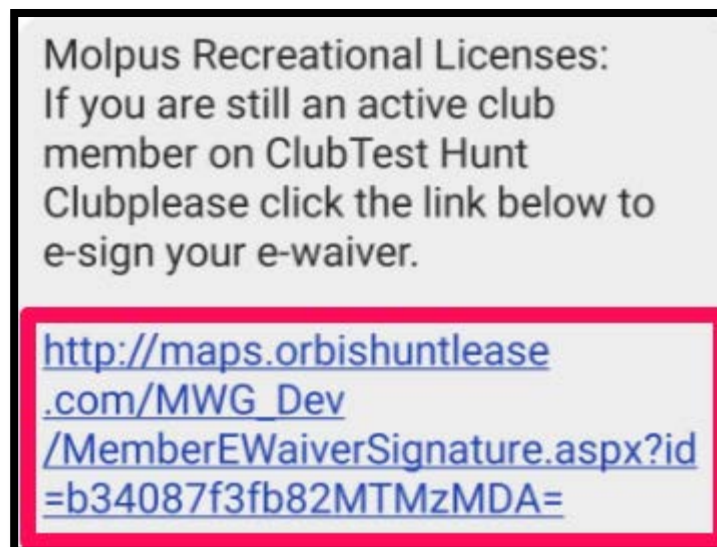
Molpus Recreational Licenses:
If you are still an active club member on ClubTest Hunt Clubplease click the link below to e-sign your e-waiver.

http://maps.orbishuntlease.com/MWG_Dev/MemberEWaiverSignature.aspx?id=b34087f3fb82MTMzMDA=